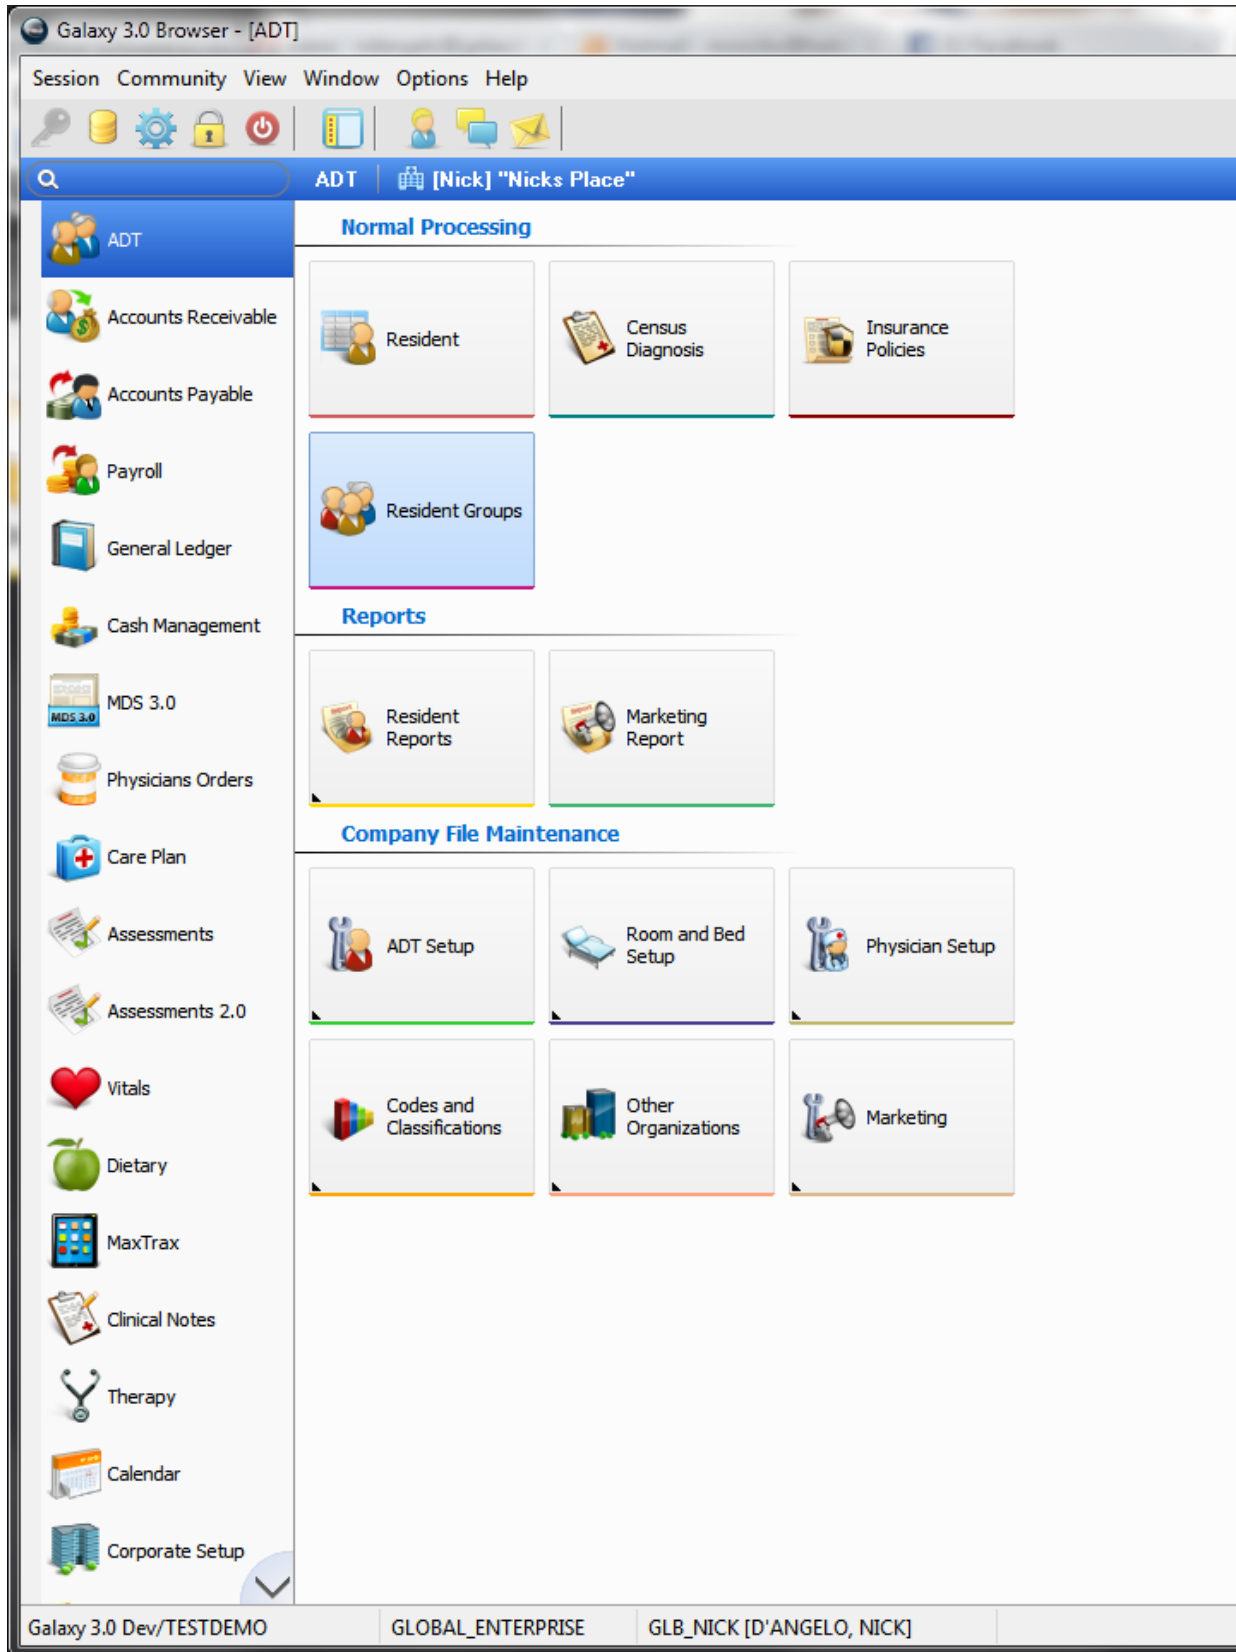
Galaxy 3.0 Browser - [ADT]

Session Community View Window Options Help

ADT [Nick] "Nicks Place"

ADT
Accounts Receivable
Accounts Payable
Payroll
General Ledger
Cash Management
MDS 3.0
Physicians Orders
Care Plan
Assessments
Assessments 2.0
Vitals
Dietary
MaxTrax
Clinical Notes
Therapy
Calendar
Corporate Setup

Normal Processing

Resident
Census Diagnosis
Insurance Policies
Resident Groups

Reports

Resident Reports
Marketing Report

Company File Maintenance

ADT Setup
Room and Bed Setup
Physician Setup
Codes and Classifications
Other Organizations
Marketing

Galaxy 3.0 Dev/TESTDEMO GLOBAL_ENTERPRISE GLB_NICK [D'ANGELO, NICK]